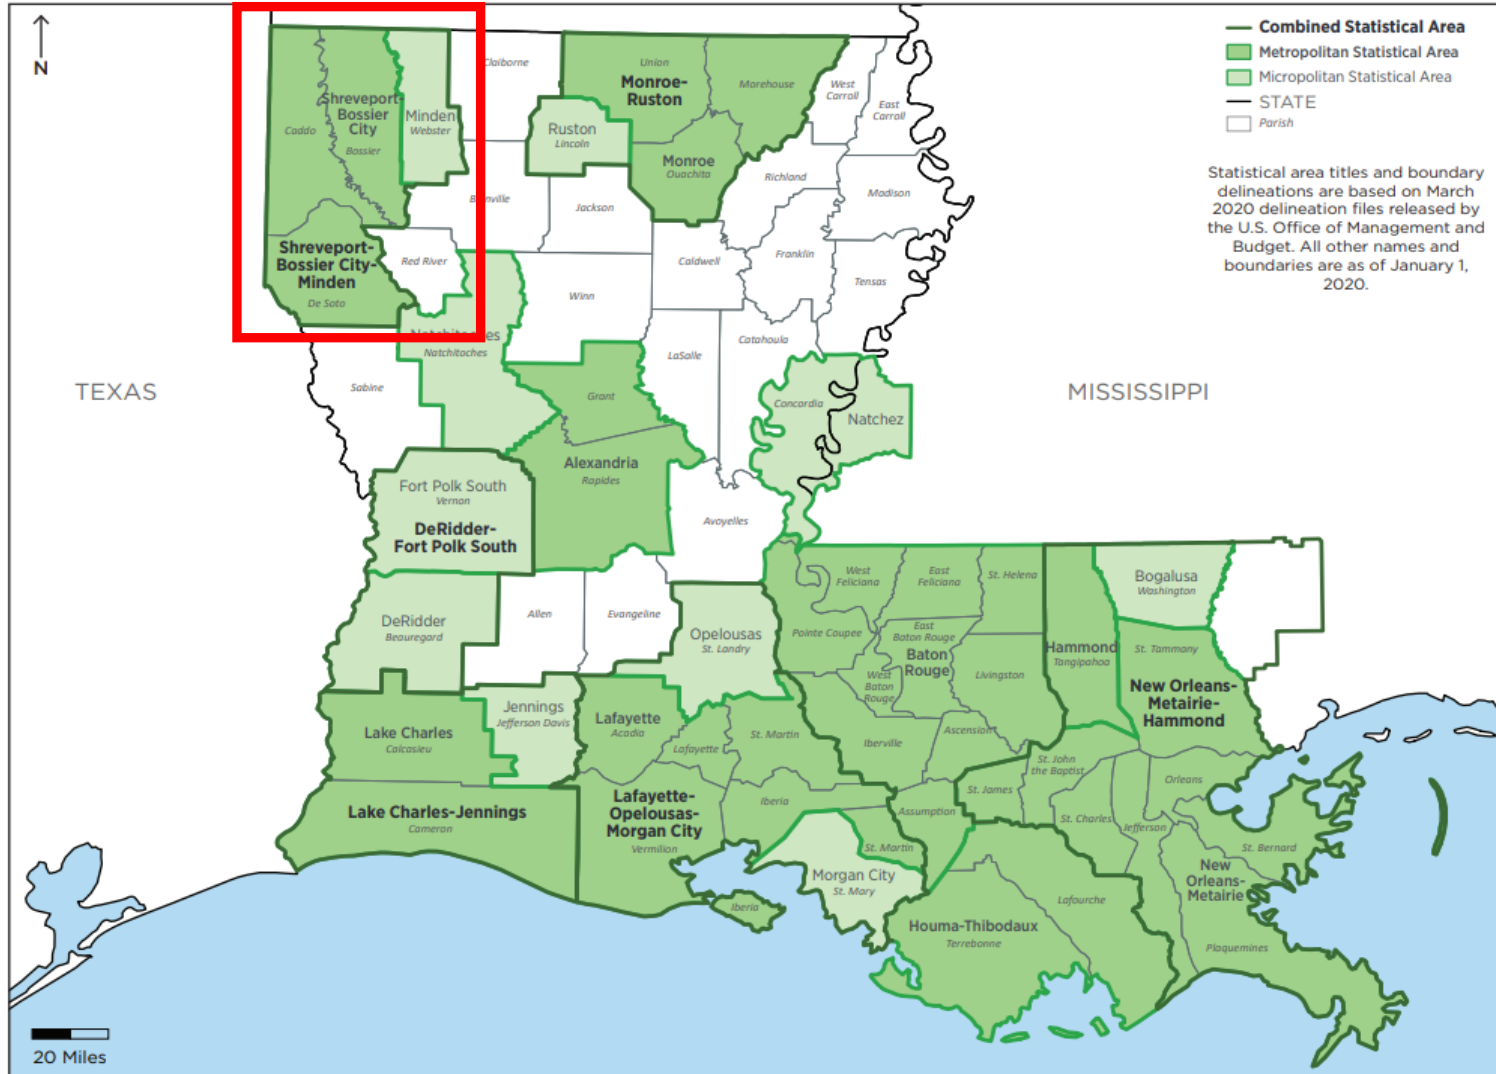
N

Combined Statistical Area
Metropolitan Statistical Area
Micropolitan Statistical Area
STATE
Parish

Statistical area titles and boundary delineations are based on March 2020 delineation files released by the U.S. Office of Management and Budget. All other names and boundaries are as of January 1, 2020.

Shreveport-Bossier City
Caddo
Bossier
Minden
Webster
Claiborne
Union
Monroe-Ruston
Morehouse
West Carroll
East Carroll
Ruston
Lincoln
Monroe
Ouachita
Richland
Madison
B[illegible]ville
Jackson
Shreveport-Bossier City-Minden
De Soto
Red River
Caldwell
Franklin
Tensas
Winn
Natchito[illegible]es
Natchitoches
LaSalle
Catahoula
TEXAS
Sabine
Grant
Concordia
Natchez
MISSISSIPPI
Alexandria
Rapides
Fort Polk South
Vernon
DeRidder-Fort Polk South
Avoyelles
West Feliciana
East Feliciana
St. Helena
Bogalusa
Washington
DeRidder
Beauregard
Allen
Evangeline
Opelousas
St. Landry
Pointe Coupee
East Baton Rouge
Baton Rouge
West Baton Rouge
Livingston
Hammond
Tangipahoa
St. Tammany
New Orleans-Metairie-Hammond
Jennings
Jefferson Davis
Lafayette
Acadia
Lake Charles
Calcasieu
Lafayette
St. Martin
Iberville
Ascension
St. John the Baptist
Orleans
St. James
Lake Charles-Jennings
Cameron
Lafayette-Opelousas-Morgan City
Vermilion
Iberia
Assumption
St. Charles
Jefferson
St. Bernard
St. Martin
Morgan City
St. Mary
New Orleans-Metairie
Iberia
Lafourche
Houma-Thibodaux
Terrebonne
Plaquemines
20 Miles